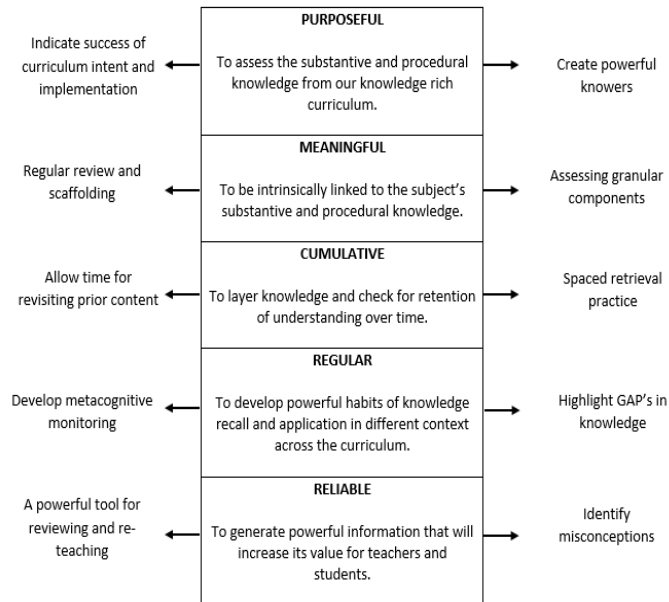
Indicate success of curriculum intent and implementation

PURPOSEFUL

To assess the substantive and procedural knowledge from our knowledge rich curriculum.

Create powerful knowers

Regular review and scaffolding

MEANINGFUL

To be intrinsically linked to the subject's substantive and procedural knowledge.

Assessing granular components

Allow time for revisiting prior content

CUMULATIVE

To layer knowledge and check for retention of understanding over time.

Spaced retrieval practice

Develop metacognitive monitoring

REGULAR

To develop powerful habits of knowledge recall and application in different context across the curriculum.

Highlight GAP's in knowledge

A powerful tool for reviewing and re-teaching

RELIABLE

To generate powerful information that will increase its value for teachers and students.

Identify misconceptions